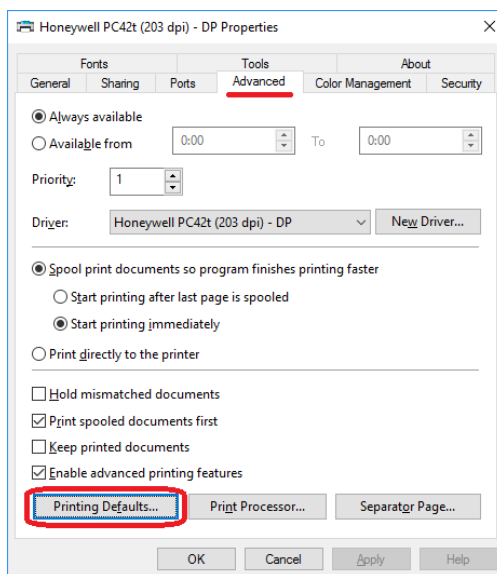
Honeywell PC42t (203 dpi) - DP Properties

Fonts
Tools
About
General
Sharing
Ports
Advanced
Color Management
Security

Always available
Available from
0:00
To
0:00

Priority:
1

Driver:
Honeywell PC42t (203 dpi) - DP
New Driver...

Spool print documents so program finishes printing faster
Start printing after last page is spooled
Start printing immediately

Print directly to the printer

Hold mismatched documents
Print spooled documents first
Keep printed documents
Enable advanced printing features

Printing Defaults...
Print Processor...
Separator Page...

OK
Cancel
Apply
Help